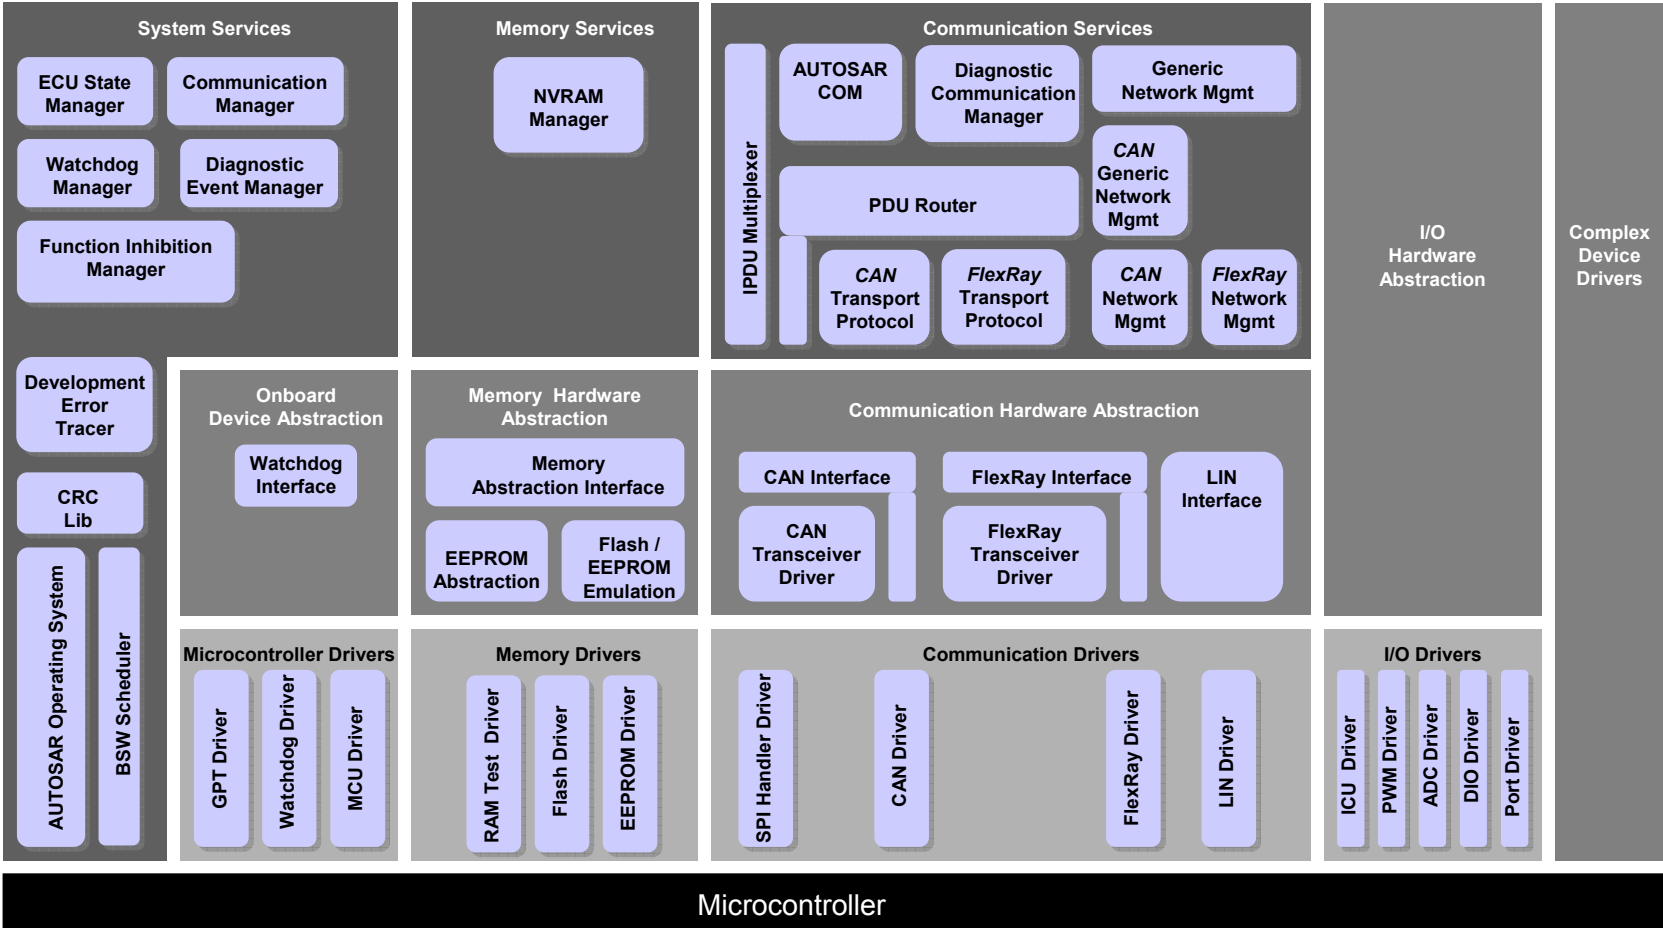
System Services

ECU State Manager

Communication Manager

Watchdog Manager

Diagnostic Event Manager

Function Inhibition Manager

Memory Services

NVRAM Manager

Communication Services

IPDU Multiplexer

AUTOSAR COM

Diagnostic Communication Manager

Generic Network Mgmt

CAN Generic Network Mgmt

PDU Router

CAN Transport Protocol

FlexRay Transport Protocol

CAN Network Mgmt

FlexRay Network Mgmt

I/O Hardware Abstraction

Complex Device Drivers

Development Error Tracer

CRC Lib

AUTOSAR Operating System

BSW Scheduler

Onboard Device Abstraction

Watchdog Interface

Memory Hardware Abstraction

Memory Abstraction Interface

EEPROM Abstraction

Flash / EEPROM Emulation

Communication Hardware Abstraction

CAN Interface

FlexRay Interface

LIN Interface

CAN Transceiver Driver

FlexRay Transceiver Driver

Microcontroller Drivers

GPT Driver

Watchdog Driver

MCU Driver

Memory Drivers

RAM Test Driver

Flash Driver

EEPROM Driver

Communication Drivers

SPI Handler Driver

CAN Driver

FlexRay Driver

LIN Driver

I/O Drivers

ICU Driver

PWM Driver

ADC Driver

DIO Driver

Port Driver

Microcontroller